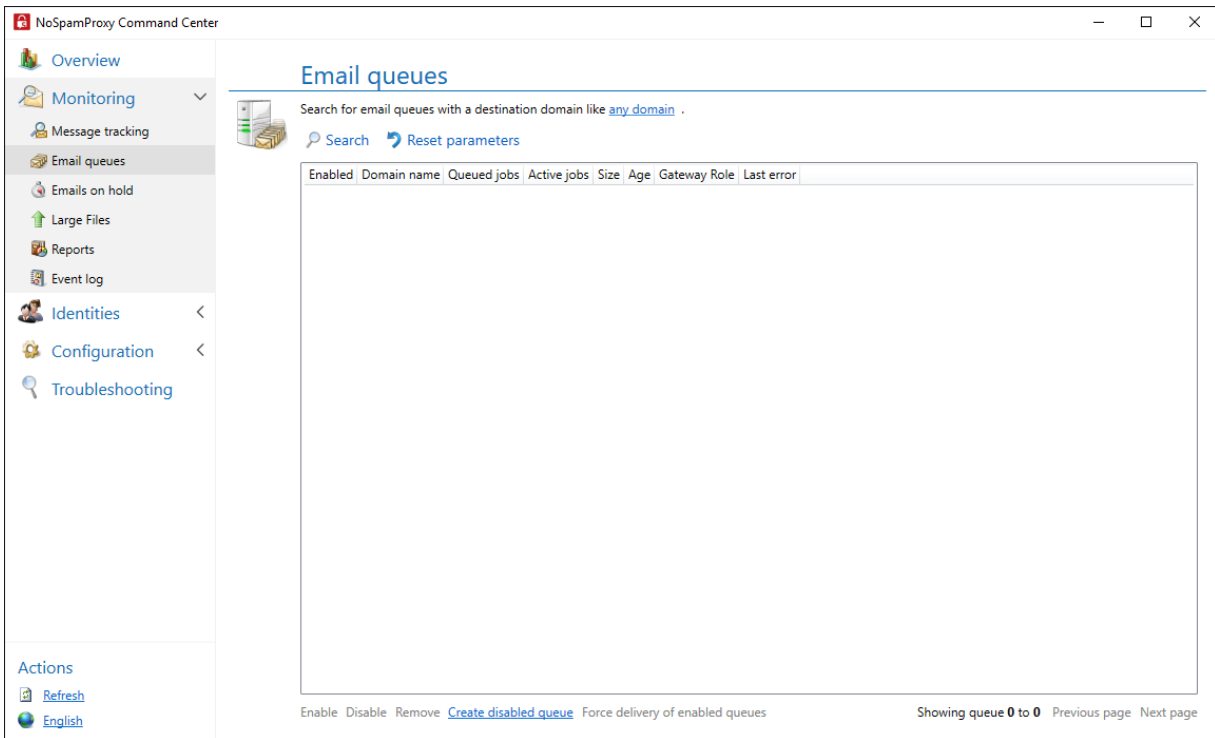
NoSpamProxy Command Center

Overview
Monitoring
Message tracking
Email queues
Emails on hold
Large Files
Reports
Event log
Identities
Configuration
Troubleshooting

Actions
Refresh
English

Email queues

Search for email queues with a destination domain like any domain .

Search Reset parameters

| Enabled | Domain name | Queued jobs | Active jobs | Size | Age | Gateway Role | Last error |
|---|---|---|---|---|---|---|---|

Enable Disable Remove Create disabled queue Force delivery of enabled queues

Showing queue 0 to 0 Previous page Next page